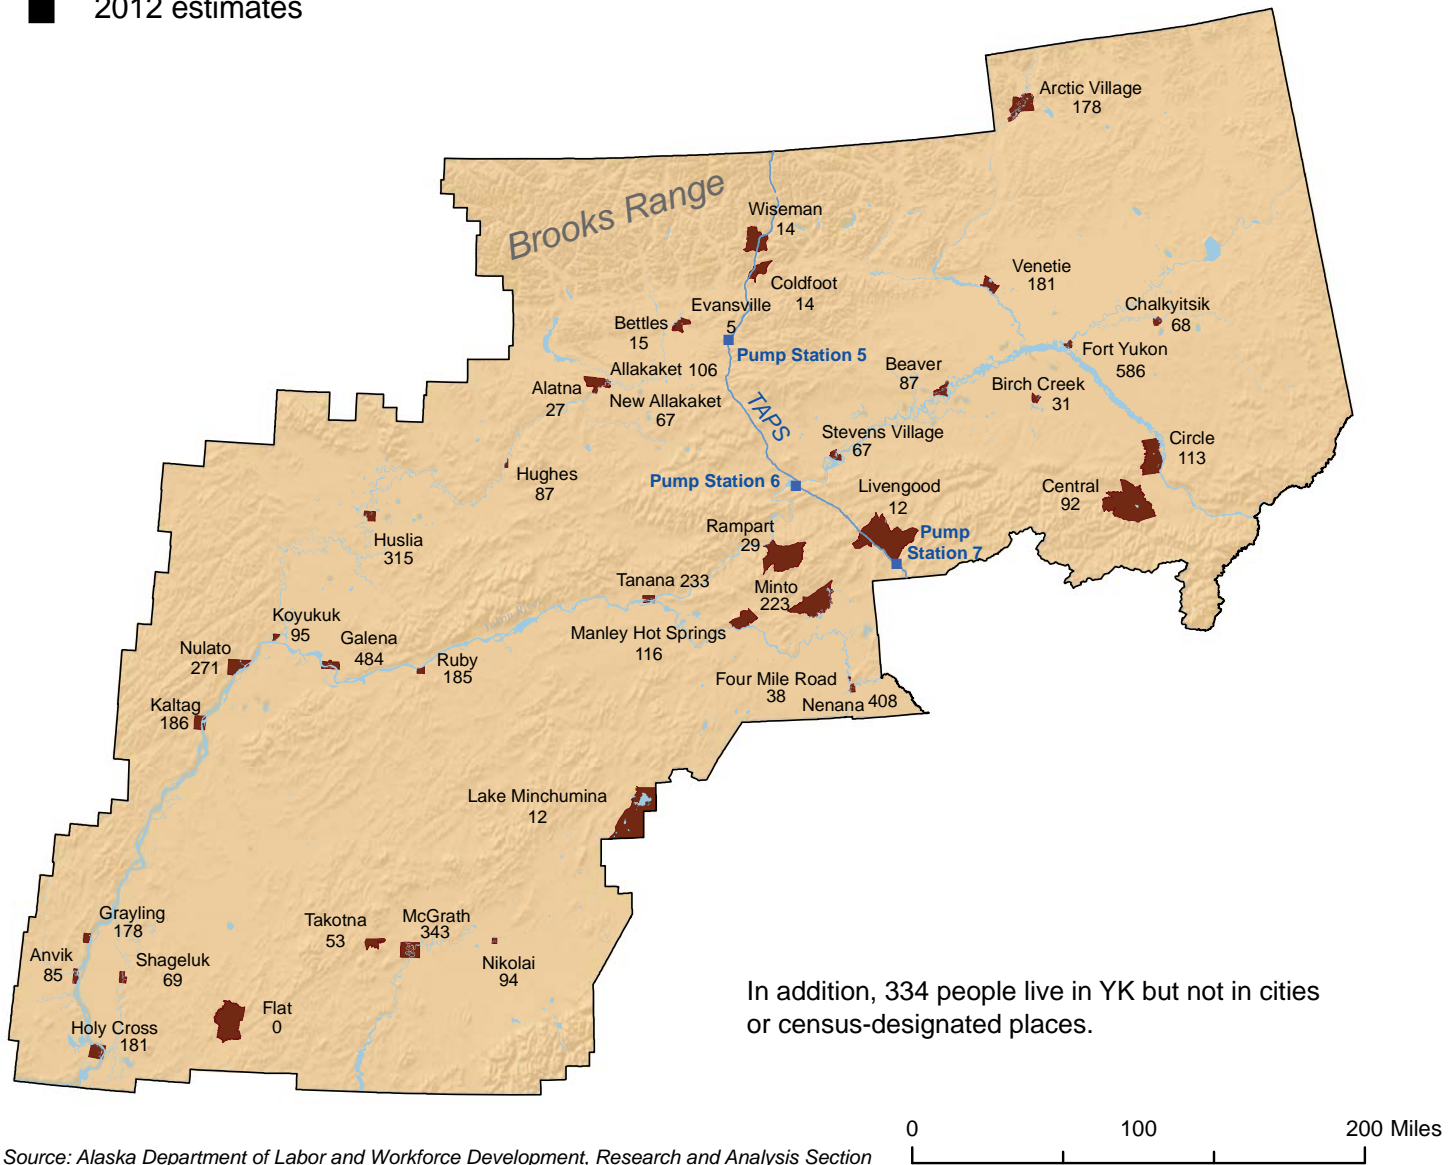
2012 estimates

Brooks Range

Arctic Village
178

Wiseman
14

Coldfoot
14

Evansville
5

Bettles
15

Venetie
181

Chalkyitsik
68

Fort Yukon
586

Pump Station 5

Allakaket 106

Alatna
27

New Allakaket
67

TAPS

Beaver
87

Birch Creek
31

Stevens Village
67

Circle
113

Hughes
87

Pump Station 6

Livengood
12

Central
92

Rampart
29

Pump Station 7

Huslia
315

Tanana 233

Minto
223

Koyukuk
95

Nulato
271

Galena
484

Ruby
185

Manley Hot Springs
116

Four Mile Road
38

Nenana 408

Kaltag
186

Lake Minchumina
12

Grayling
178

Anvik
85

Shageluk
69

Takotna
53

McGrath
343

Nikolai
94

Flat
0

Holy Cross
181

In addition, 334 people live in YK but not in cities or census-designated places.

0 100 200 Miles

Source: Alaska Department of Labor and Workforce Development, Research and Analysis Section